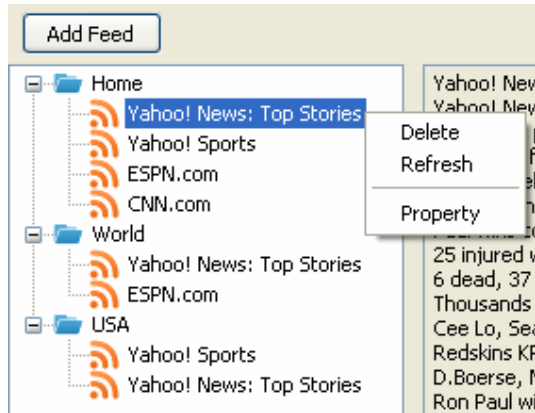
Add Feed

Home
Yahoo! News: Top Stories
Yahoo! Sports
ESPN.com
CNN.com
World
Yahoo! News: Top Stories
ESPN.com
USA
Yahoo! Sports
Yahoo! News: Top Stories

Delete
Refresh
Property

Yahoo! New
Yahoo! New
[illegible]
25 injured w
6 dead, 37
Thousands
Cee Lo, Sea
Redskins KP
D.Boerse, N
Ron Paul wi